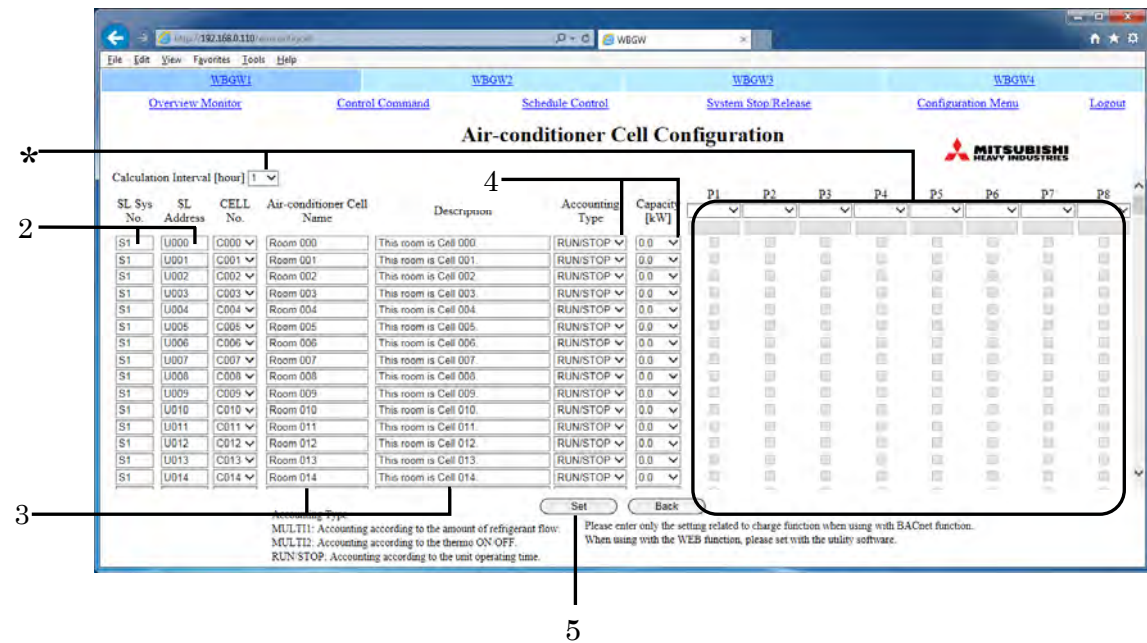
http://192.168.0.110/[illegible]

WBGW

File Edit View Favorites Tools Help

WBGW1 WBGW2 WBGW3 WBGW4

Overview Monitor Control Command Schedule Control System Stop/Release Configuration Menu Logout

Air-conditioner Cell Configuration

MITSUBISHI HEAVY INDUSTRIES

*

Calculation Interval [hour] 1

2

4

| SL Sys No. | SL Address | CELL No. | Air-conditioner Cell Name | Description | Accounting Type | Capacity [kW] | P1 | P2 | P3 | P4 | P5 | P6 | P7 | P8 |
|---|---|---|---|---|---|---|---|---|---|---|---|---|---|---|
| S1 | U000 | C000 | Room 000 | This room is Cell 000. | RUN/STOP | 0.0 | | | | | | | | |
| S1 | U001 | C001 | Room 001 | This room is Cell 001. | RUN/STOP | 0.0 | | | | | | | | |
| S1 | U002 | C002 | Room 002 | This room is Cell 002. | RUN/STOP | 0.0 | | | | | | | | |
| S1 | U003 | C003 | Room 003 | This room is Cell 003. | RUN/STOP | 0.0 | | | | | | | | |
| S1 | U004 | C004 | Room 004 | This room is Cell 004. | RUN/STOP | 0.0 | | | | | | | | |
| S1 | U005 | C005 | Room 005 | This room is Cell 005. | RUN/STOP | 0.0 | | | | | | | | |
| S1 | U006 | C006 | Room 006 | This room is Cell 006. | RUN/STOP | 0.0 | | | | | | | | |
| S1 | U007 | C007 | Room 007 | This room is Cell 007. | RUN/STOP | 0.0 | | | | | | | | |
| S1 | U008 | C008 | Room 008 | This room is Cell 008. | RUN/STOP | 0.0 | | | | | | | | |
| S1 | U009 | C009 | Room 009 | This room is Cell 009. | RUN/STOP | 0.0 | | | | | | | | |
| S1 | U010 | C010 | Room 010 | This room is Cell 010. | RUN/STOP | 0.0 | | | | | | | | |
| S1 | U011 | C011 | Room 011 | This room is Cell 011. | RUN/STOP | 0.0 | | | | | | | | |
| S1 | U012 | C012 | Room 012 | This room is Cell 012. | RUN/STOP | 0.0 | | | | | | | | |
| S1 | U013 | C013 | Room 013 | This room is Cell 013. | RUN/STOP | 0.0 | | | | | | | | |
| S1 | U014 | C014 | Room 014 | This room is Cell 014. | RUN/STOP | 0.0 | | | | | | | | |

3

Accounting Type
MULTI1: Accounting according to the amount of refrigerant flow.
MULTI2: Accounting according to the thermo ON/OFF.
RUN/STOP: Accounting according to the unit operating time.

Set Back

Please enter only the setting related to charge function when using with BACnet function.
When using with the WEB function, please set with the utility software.

5